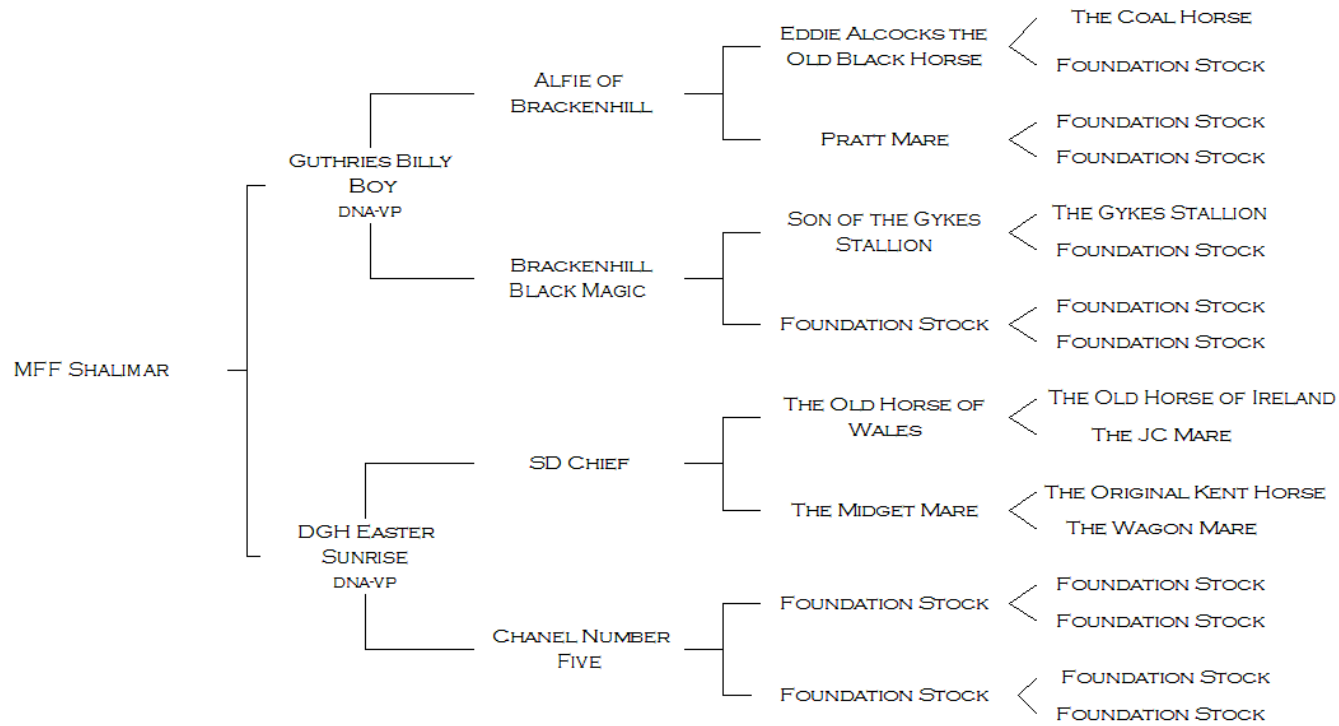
MFF Shalimar

Guthries Billy Boy
DNA-VP

Alfie of Brackenhill

Eddie Alcocks the Old Black Horse

The Coal Horse

Foundation Stock

Pratt Mare

Foundation Stock

Foundation Stock

Brackenhill Black Magic

Son of the Gykes Stallion

The Gykes Stallion

Foundation Stock

Foundation Stock

Foundation Stock

Foundation Stock

DGH Easter Sunrise
DNA-VP

SD Chief

The Old Horse of Wales

The Old Horse of Ireland

The JC Mare

The Midget Mare

The Original Kent Horse

The Wagon Mare

Chanel Number Five

Foundation Stock

Foundation Stock

Foundation Stock

Foundation Stock

Foundation Stock

Foundation Stock